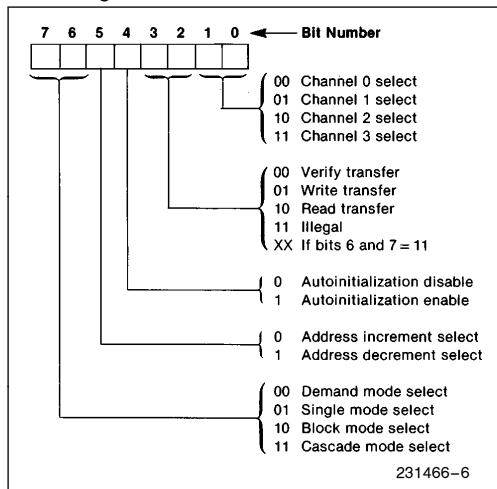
7 6 5 4 3 2 1 0 Bit Number

00 Channel 0 select
01 Channel 1 select
10 Channel 2 select
11 Channel 3 select

00 Verify transfer
01 Write transfer
10 Read transfer
11 Illegal
XX If bits 6 and 7 = 11

0 Autoinitialization disable
1 Autoinitialization enable

0 Address increment select
1 Address decrement select

00 Demand mode select
01 Single mode select
10 Block mode select
11 Cascade mode select

231466–6